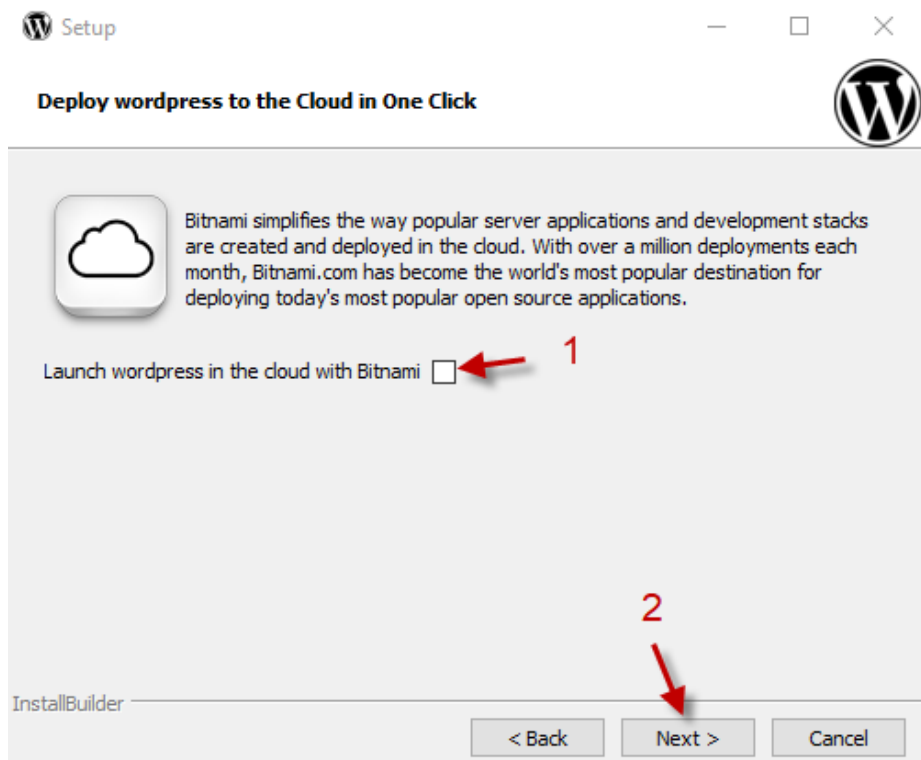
Setup

Deploy wordpress to the Cloud in One Click

Bitnami simplifies the way popular server applications and development stacks are created and deployed in the cloud. With over a million deployments each month, Bitnami.com has become the world's most popular destination for deploying today's most popular open source applications.

Launch wordpress in the cloud with Bitnami

1

2

InstallBuilder

< Back

Next >

Cancel